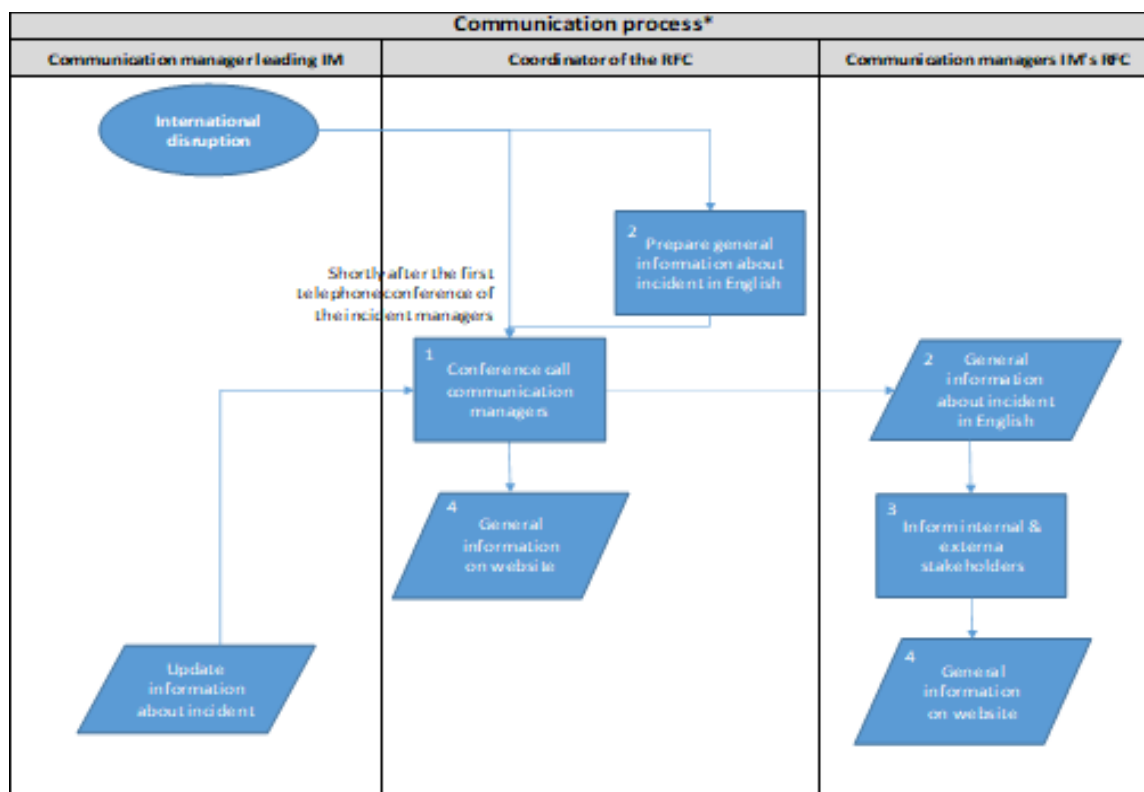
Communication process*

| Communication manager leading IM | Coordinator of the RFC | Communication managers IM's RFC |
|---|---|---|

International disruption

2 Prepare general information about incident in English

Shortly after the first telephone conference of the incident managers

1 Conference call communication managers

2 General information about incident in English

4 General information on website

3 Inform internal & externa stakeholders

Update information about incident

4 General information on website